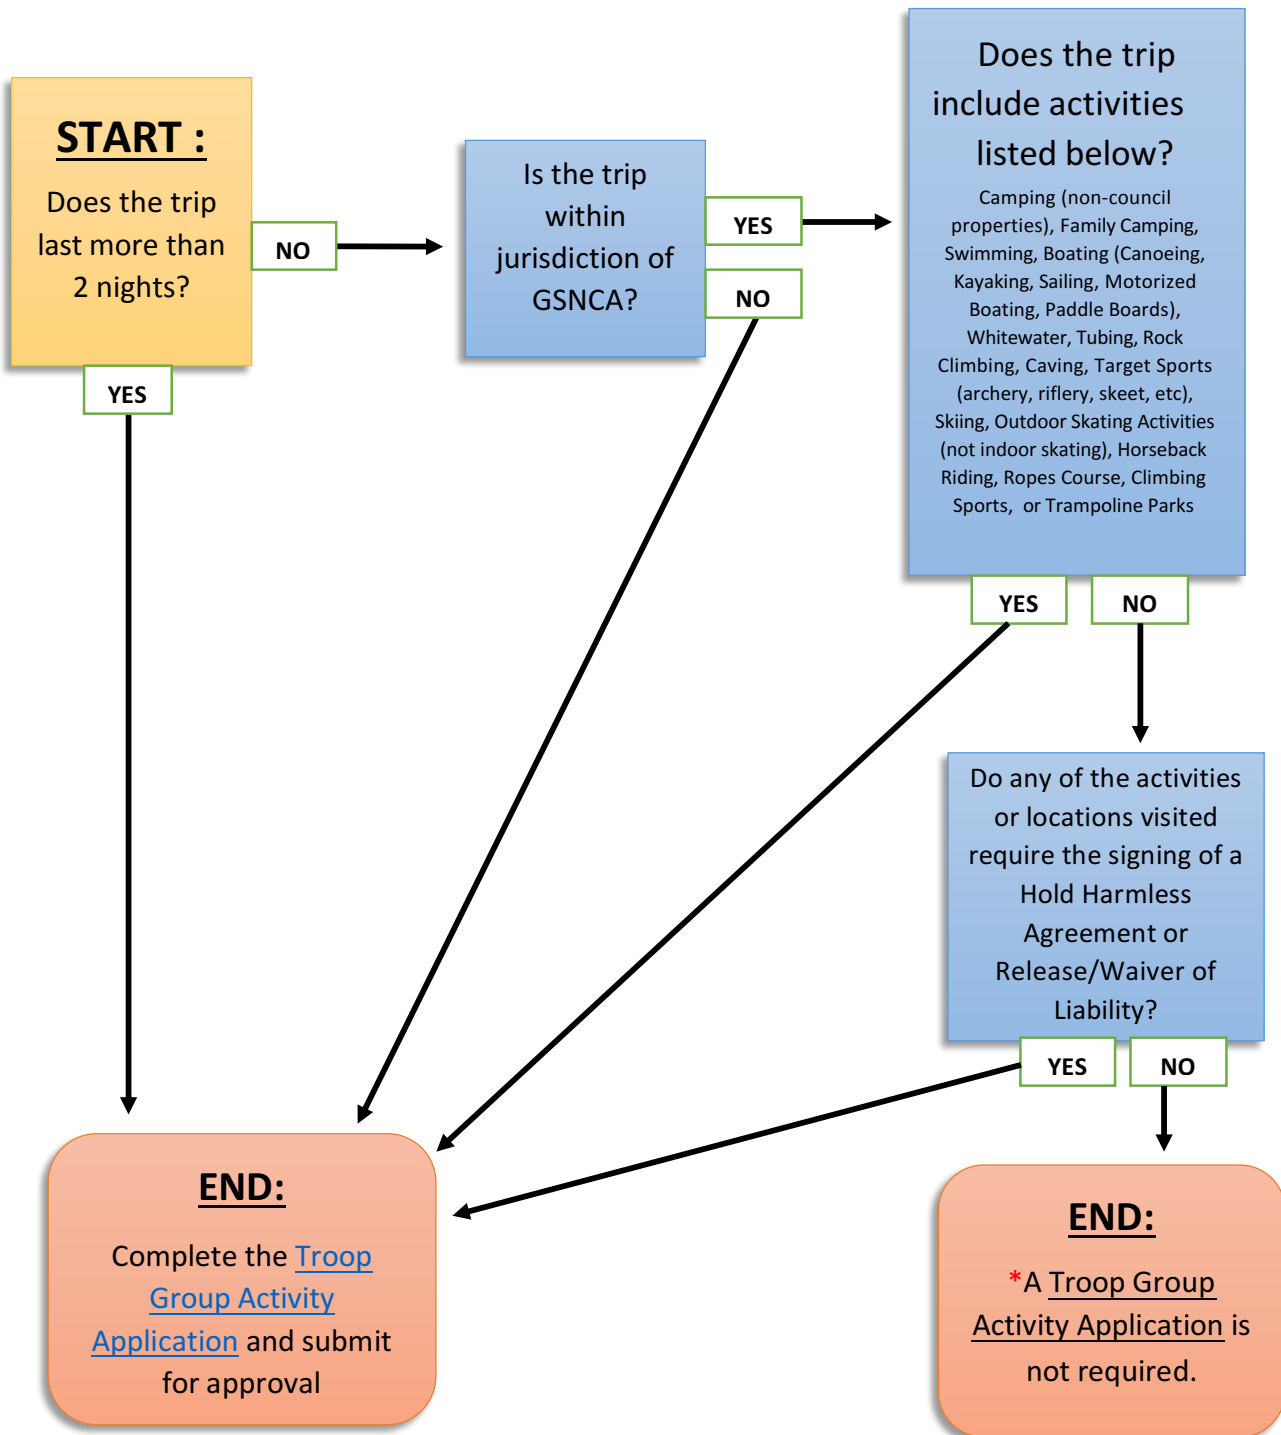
START :

Does the trip last more than 2 nights?

NO

YES

Is the trip within jurisdiction of GSNCA?

YES

NO

Does the trip include activities listed below?

Camping (non-council properties), Family Camping, Swimming, Boating (Canoeing, Kayaking, Sailing, Motorized Boating, Paddle Boards), Whitewater, Tubing, Rock Climbing, Caving, Target Sports (archery, riflery, skeet, etc), Skiing, Outdoor Skating Activities (not indoor skating), Horseback Riding, Ropes Course, Climbing Sports, or Trampoline Parks

YES

NO

Do any of the activities or locations visited require the signing of a Hold Harmless Agreement or Release/Waiver of Liability?

YES

NO

END:

Complete the Troop Group Activity Application and submit for approval

END:

*A Troop Group Activity Application is not required.